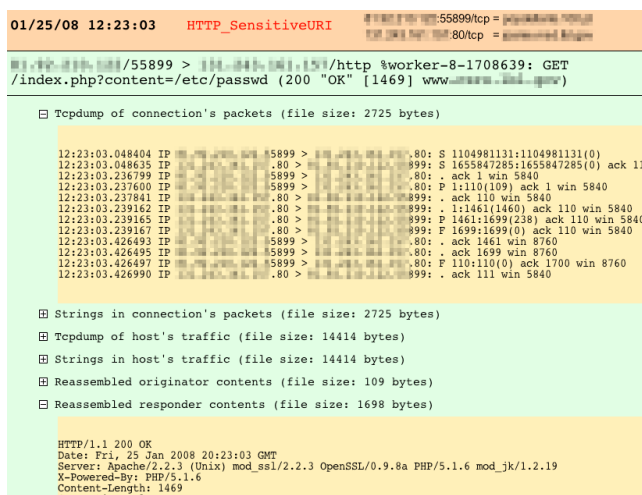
01/25/08 12:23:03 HTTP_SensitiveURI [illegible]:55899/tcp = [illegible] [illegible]:80/tcp = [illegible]

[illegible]/55899 > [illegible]/http %worker-8-1708639: GET /index.php?content=/etc/passwd (200 "OK" [1469] www.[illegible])

⊟ Tcpdump of connection's packets (file size: 2725 bytes)

12:23:03.048404 IP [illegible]5899 > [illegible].80: S 1104981131:1104981131(0)
12:23:03.048635 IP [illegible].80 > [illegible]899: S 1655847285:1655847285(0) ack 1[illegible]
12:23:03.236799 IP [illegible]5899 > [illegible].80: . ack 1 win 5840
12:23:03.237600 IP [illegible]5899 > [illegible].80: P 1:110(109) ack 1 win 5840
12:23:03.237841 IP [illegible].80 > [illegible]899: . ack 110 win 5840
12:23:03.239162 IP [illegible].80 > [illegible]899: . 1:1461(1460) ack 110 win 5840
12:23:03.239165 IP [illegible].80 > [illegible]899: P 1461:1699(238) ack 110 win 5840
12:23:03.239167 IP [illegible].80 > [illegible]899: F 1699:1699(0) ack 110 win 5840
12:23:03.426493 IP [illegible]5899 > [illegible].80: . ack 1461 win 8760
12:23:03.426495 IP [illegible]5899 > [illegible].80: . ack 1699 win 8760
12:23:03.426497 IP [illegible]5899 > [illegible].80: F 110:110(0) ack 1700 win 8760
12:23:03.426990 IP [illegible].80 > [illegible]899: . ack 111 win 5840

⊞ Strings in connection's packets (file size: 2725 bytes)

⊞ Tcpdump of host's traffic (file size: 14414 bytes)

⊞ Strings in host's traffic (file size: 14414 bytes)

⊞ Reassembled originator contents (file size: 109 bytes)

⊟ Reassembled responder contents (file size: 1698 bytes)

HTTP/1.1 200 OK
Date: Fri, 25 Jan 2008 20:23:03 GMT
Server: Apache/2.2.3 (Unix) mod_ssl/2.2.3 OpenSSL/0.9.8a PHP/5.1.6 mod_jk/1.2.19
X-Powered-By: PHP/5.1.6
Content-Length: 1469